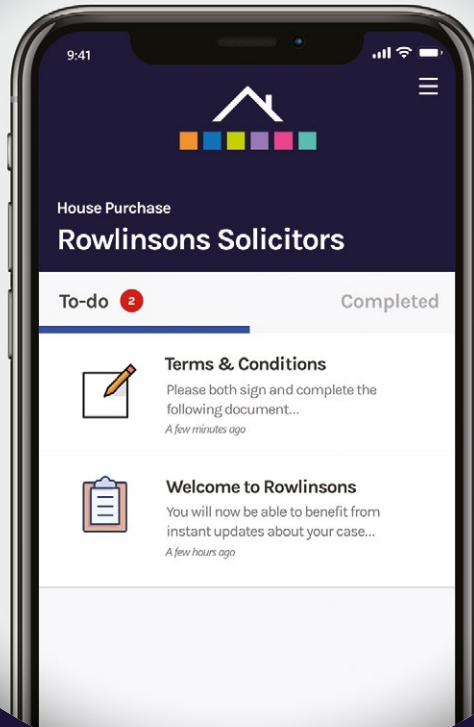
9:41

House Purchase

Rowlinsons Solicitors

To-do 2

Completed

Terms & Conditions

Please both sign and complete the following document...

A few minutes ago

Welcome to Rowlinsons

You will now be able to benefit from instant updates about your case...

A few hours ago